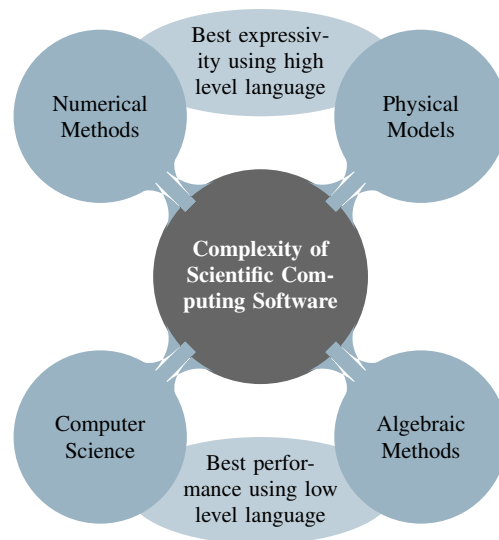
Best expressivity using high level language

Numerical Methods

Physical Models

Complexity of Scientific Computing Software

Computer Science

Algebraic Methods

Best performance using low level language